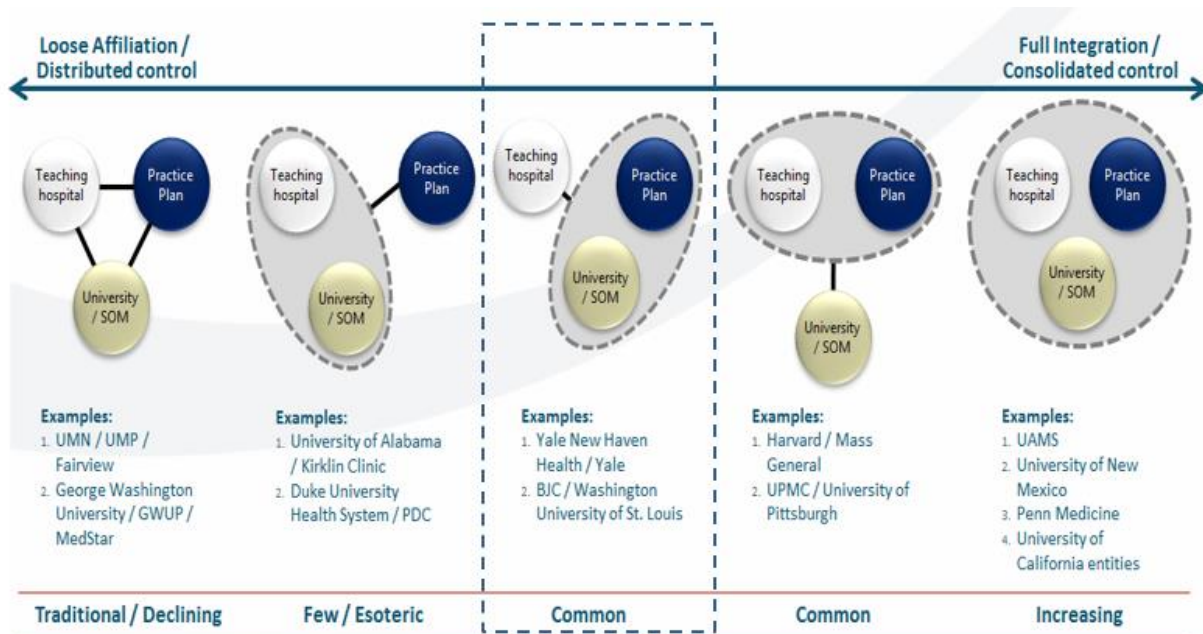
Loose Affiliation / Distributed control

Full Integration / Consolidated control

Teaching hospital

Practice Plan

University / SOM

Teaching hospital

Practice Plan

University / SOM

Teaching hospital

Practice Plan

University / SOM

Teaching hospital

Practice Plan

University / SOM

Teaching hospital

Practice Plan

University / SOM

Examples:
1. UMN / UMP / Fairview
2. George Washington University / GWUP / MedStar

Examples:
1. University of Alabama / Kirklin Clinic
2. Duke University Health System / PDC

Examples:
1. Yale New Haven Health / Yale
2. BJC / Washington University of St. Louis

Examples:
1. Harvard / Mass General
2. UPMC / University of Pittsburgh

Examples:
1. UAMS
2. University of New Mexico
3. Penn Medicine
4. University of California entities

Traditional / Declining

Few / Esoteric

Common

Common

Increasing